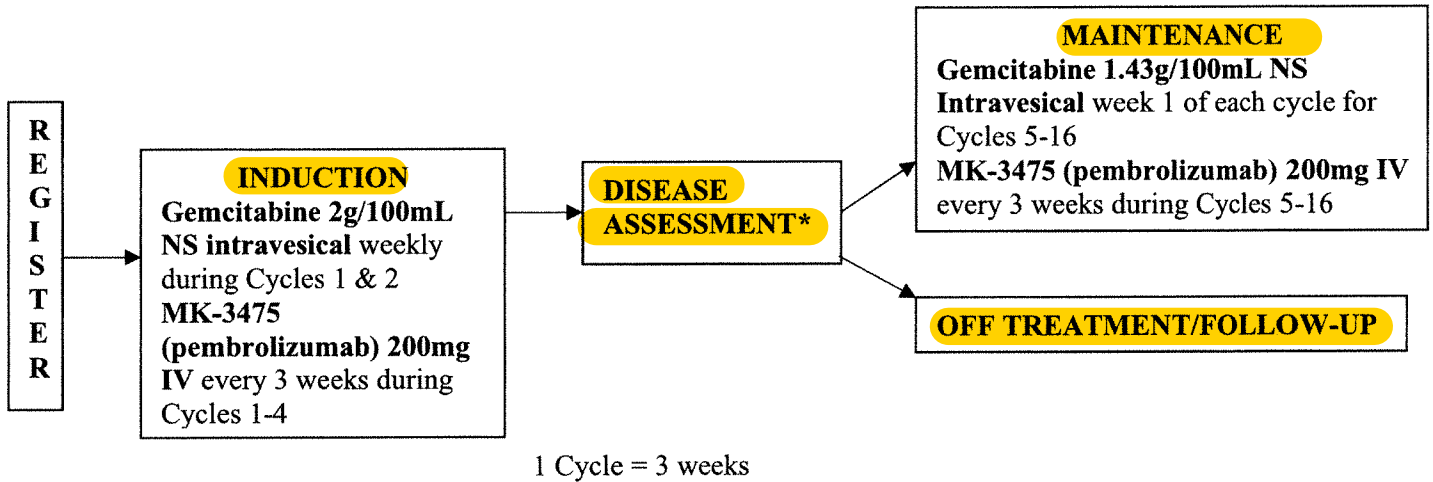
REGISTER

INDUCTION
Gemcitabine 2g/100mL NS intravesical weekly during Cycles 1 & 2
MK-3475 (pembrolizumab) 200mg IV every 3 weeks during Cycles 1-4

DISEASE ASSESSMENT*

MAINTENANCE
Gemcitabine 1.43g/100mL NS Intravesical week 1 of each cycle for Cycles 5-16
MK-3475 (pembrolizumab) 200mg IV every 3 weeks during Cycles 5-16

OFF TREATMENT/FOLLOW-UP

1 Cycle = 3 weeks